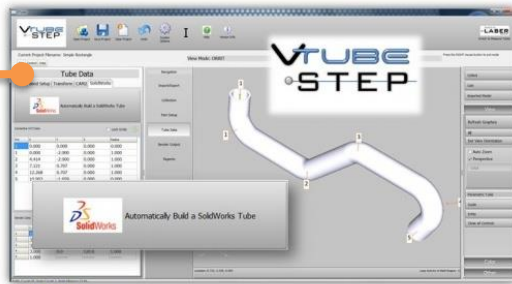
VTUBE STEP

LASER

Current Project Filename: Simple Rectangle

View Mode: ORBIT

Tube Data

Automatically Build a SolidWorks Tube

Navigation

Import/Export

Calibration

Tube Data

Bender Setup

Reports

VTUBE STEP

0.000
0.000
4.414
7.121
12.268
15.337

0.000
-2.000
-2.000
0.707
0.707
-1.976

0.000
0.000
0.000
0.000
0.000
0.000

0.000
0.000
0.000
0.000
0.000
0.000

1
2
3
4
5

Automatically Build a SolidWorks Tube

SolidWorks

Reflect Graphics

Auto Zoom

Perspective

Parametric Cube

Scale

Undo

Close